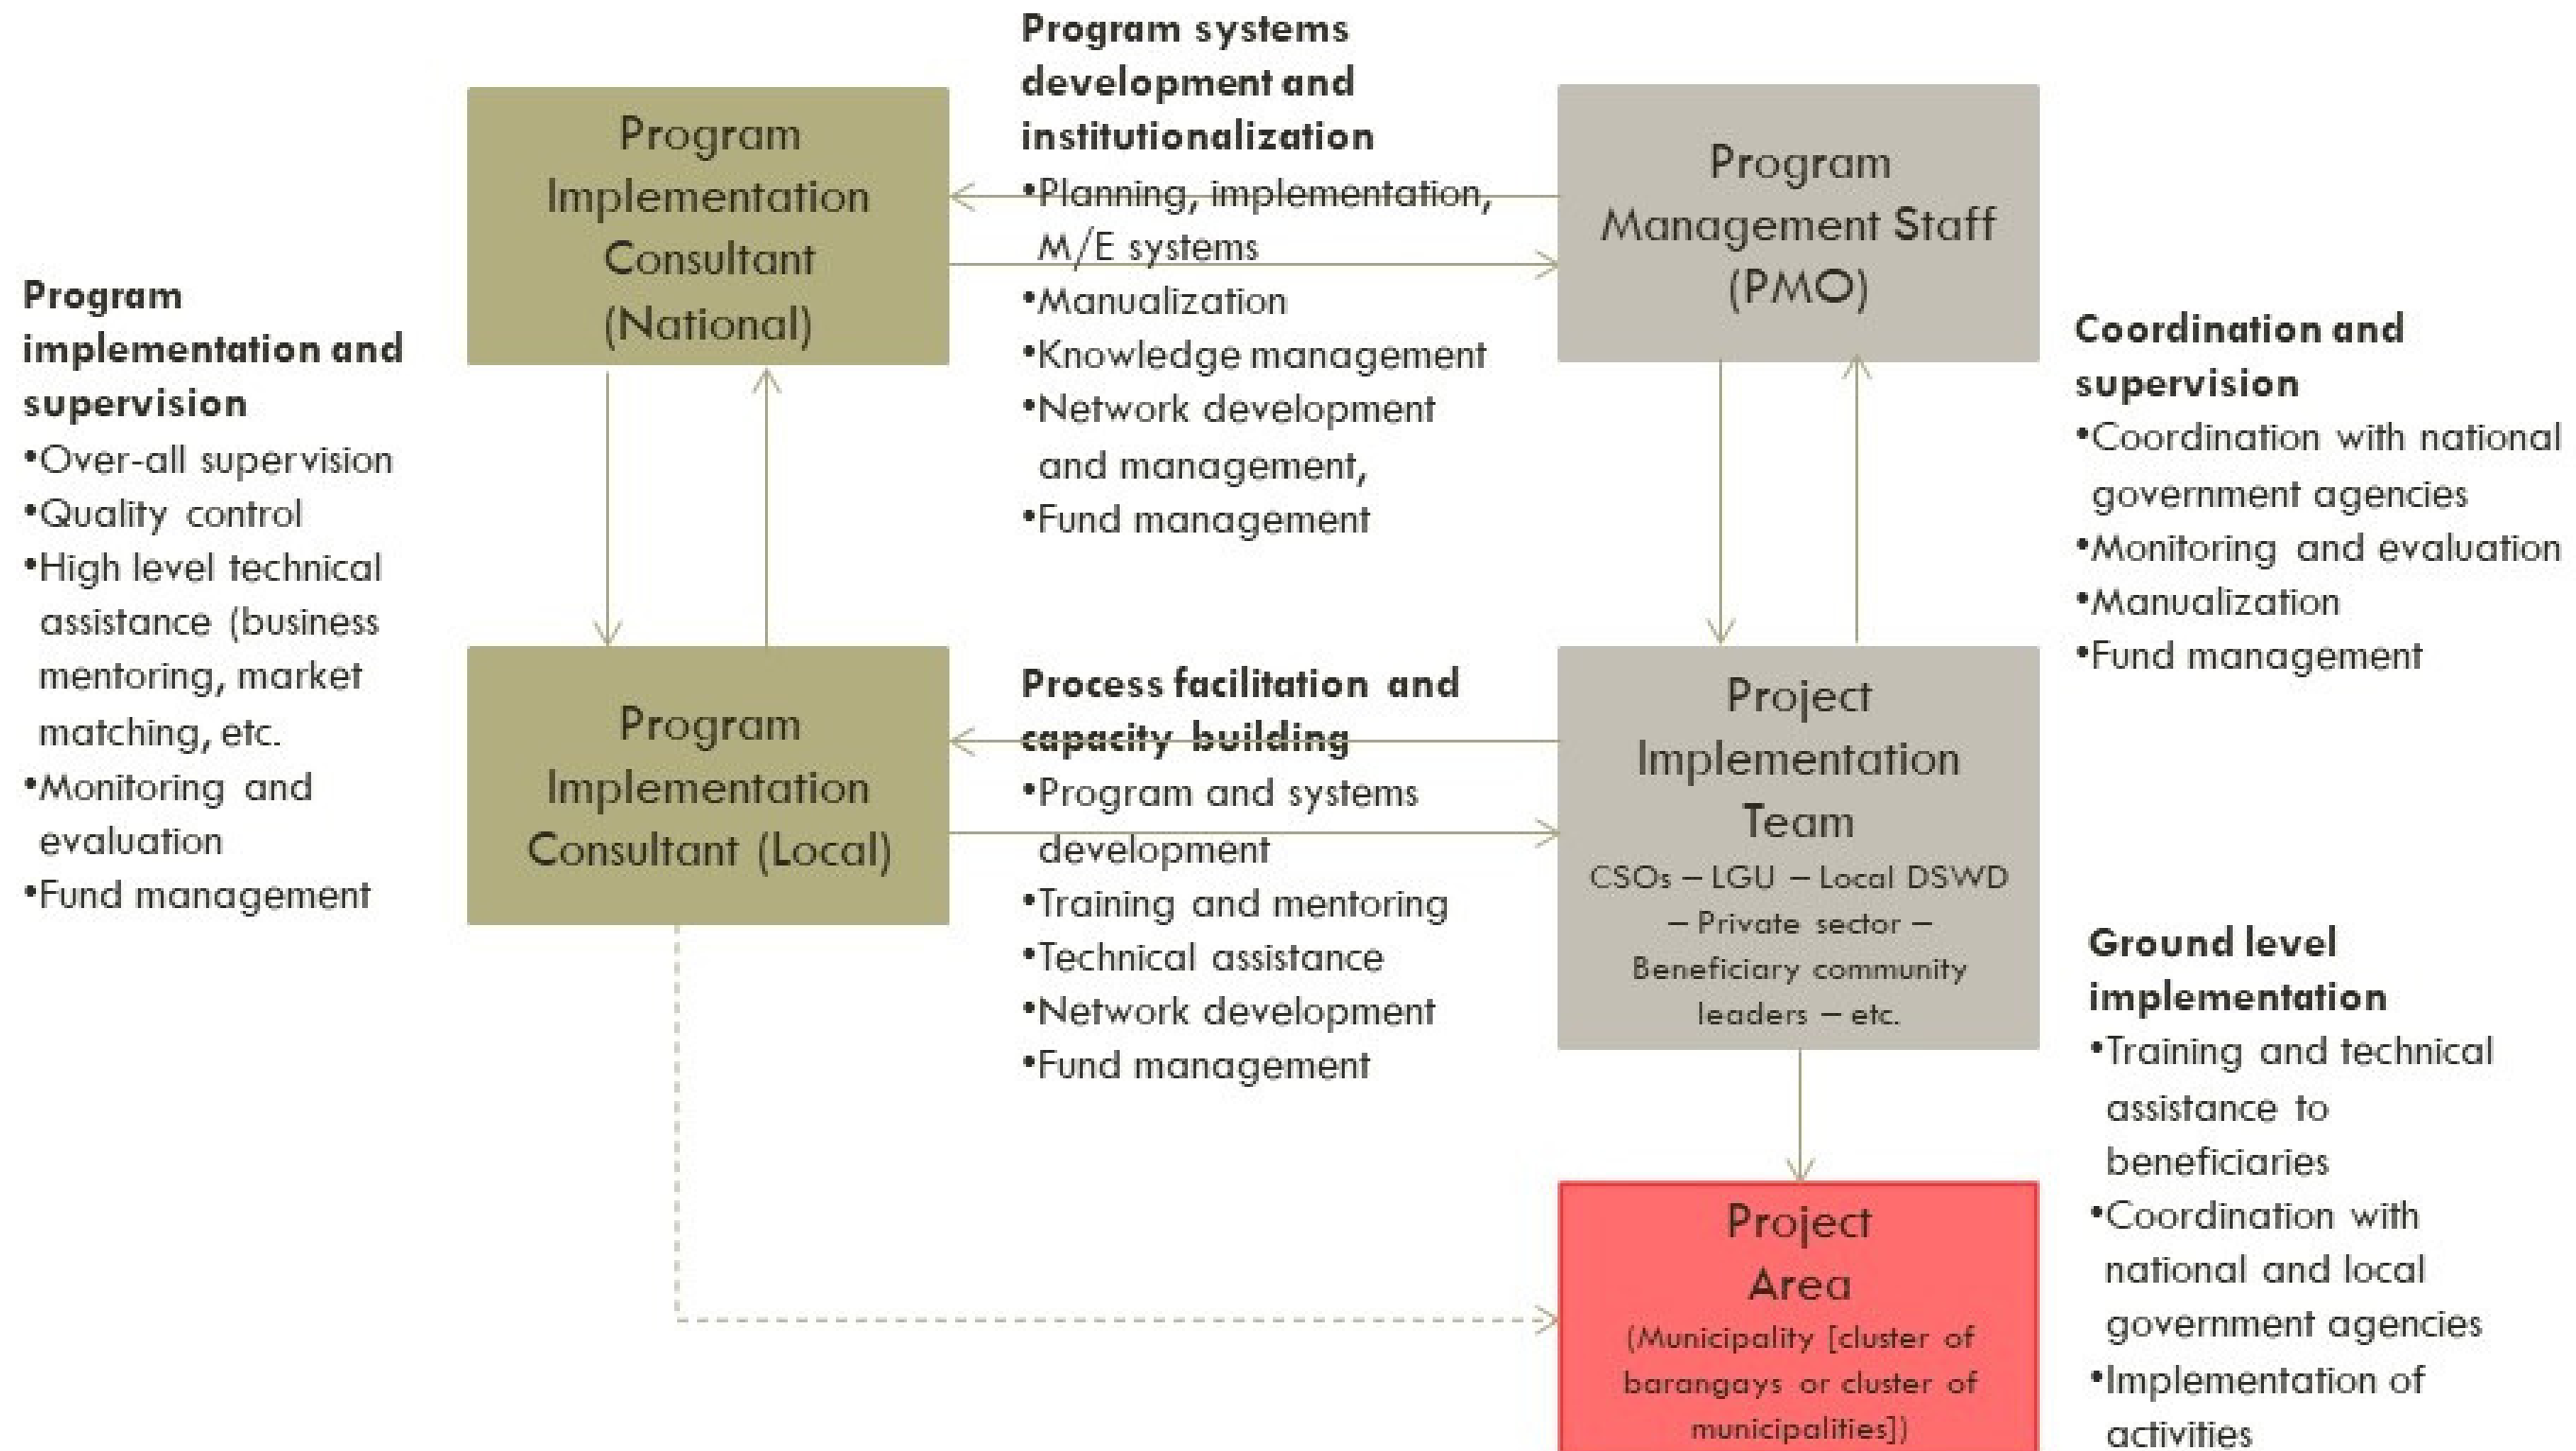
Program Implementation Consultant (National)

Program systems development and institutionalization
•Planning, implementation, M/E systems
•Manualization
•Knowledge management
•Network development and management,
•Fund management

Program Management Staff (PMO)

Program implementation and supervision
•Over-all supervision
•Quality control
•High level technical assistance (business mentoring, market matching, etc.
•Monitoring and evaluation
•Fund management

Coordination and supervision
•Coordination with national government agencies
•Monitoring and evaluation
•Manualization
•Fund management

Program Implementation Consultant (Local)

Process facilitation and capacity building
•Program and systems development
•Training and mentoring
•Technical assistance
•Network development
•Fund management

Project Implementation Team
CSOs – LGU – Local DSWD – Private sector – Beneficiary community leaders – etc.

Ground level implementation
•Training and technical assistance to beneficiaries
•Coordination with national and local government agencies
•Implementation of activities

Project Area
(Municipality [cluster of barangays or cluster of municipalities])